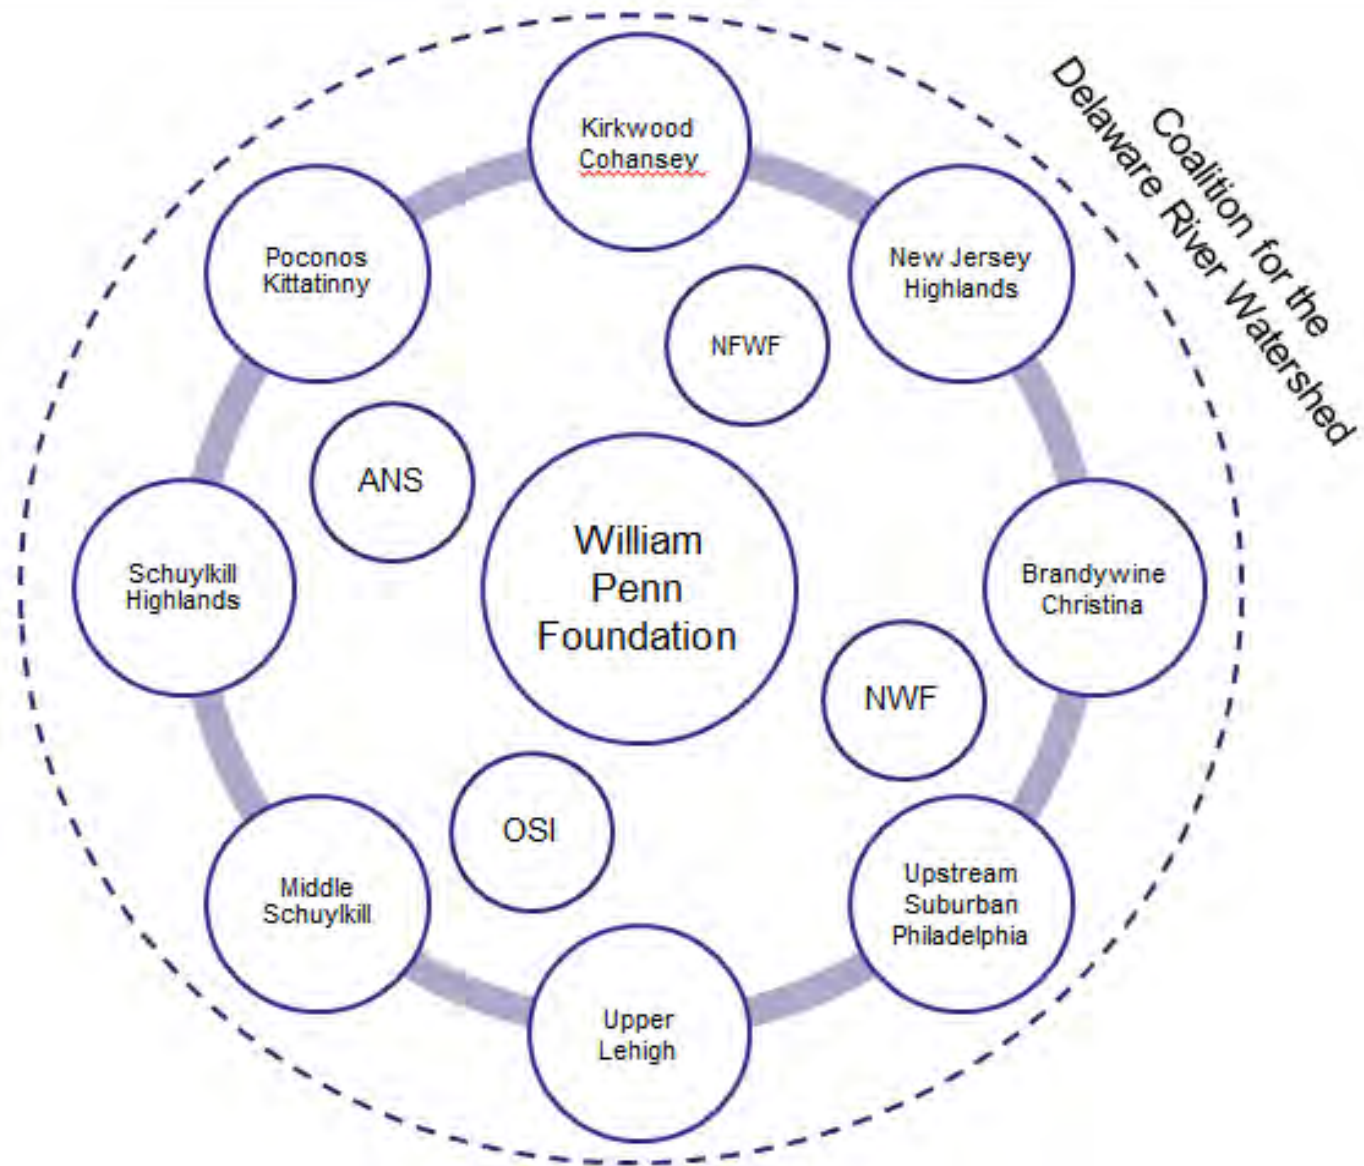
Coalition for the Delaware River Watershed

Kirkwood Cohansey

New Jersey Highlands

NFWF

Poconos Kittatinny

ANS

William Penn Foundation

Schuylkill Highlands

Brandywine Christina

NWF

OSI

Middle Schuylkill

Upstream Suburban Philadelphia

Upper Lehigh